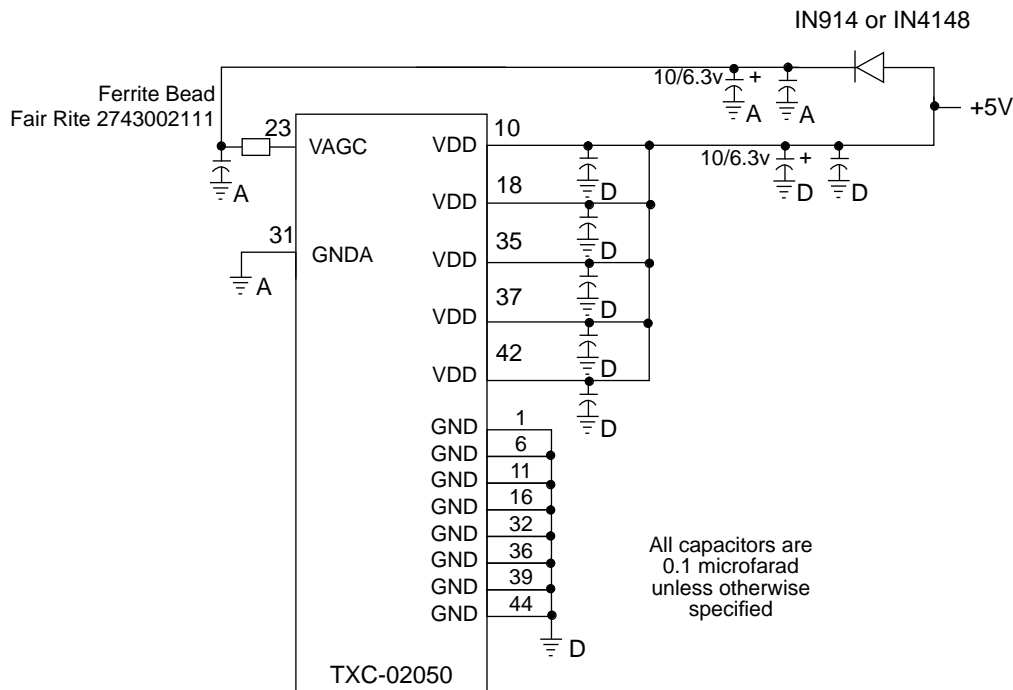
IN914 or IN4148

Ferrite Bead
Fair Rite 2743002111

10/6.3v +
A
A
+5V

23
VAGC
A
31
GNDA
A

VDD 10
VDD 18
VDD 35
VDD 37
VDD 42

10/6.3v +
D
D

D
D
D
D
D
D

GND 1
GND 6
GND 11
GND 16
GND 32
GND 36
GND 39
GND 44
D

All capacitors are 0.1 microfarad unless otherwise specified

TXC-02050